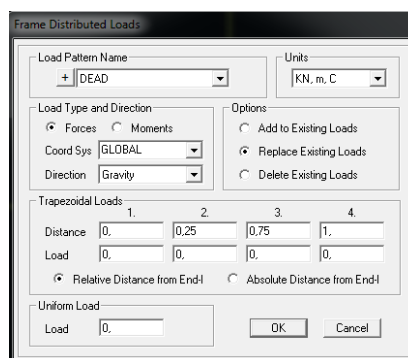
Frame Distributed Loads

Load Pattern Name
+ DEAD

Units
KN, m, C

Load Type and Direction
Forces Moments
Coord Sys GLOBAL
Direction Gravity

Options
Add to Existing Loads
Replace Existing Loads
Delete Existing Loads

Trapezoidal Loads

| | 1. | 2. | 3. | 4. |
|---|---|---|---|---|
| Distance | 0, | 0,25 | 0,75 | 1, |
| Load | 0, | 0, | 0, | 0, |

Relative Distance from End-I Absolute Distance from End-I

Uniform Load
Load 0,

OK Cancel